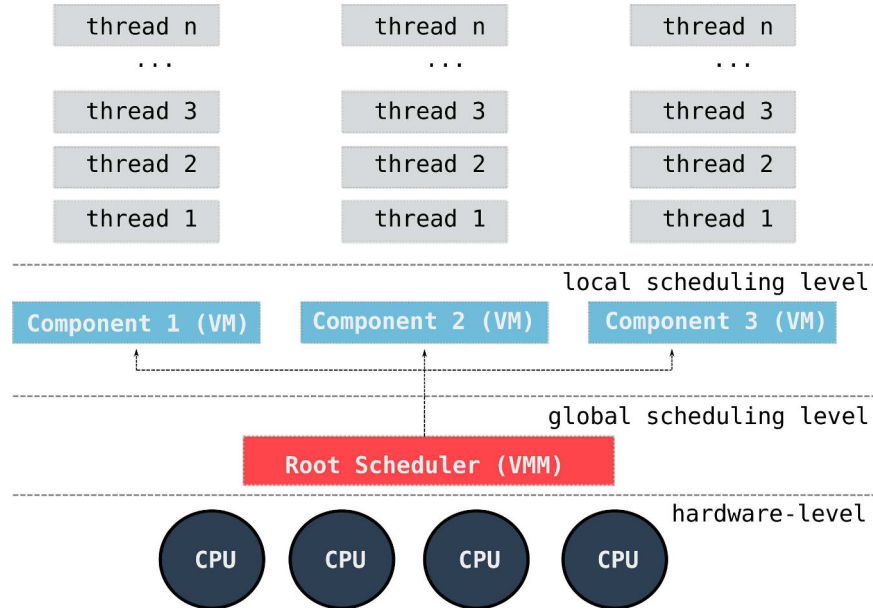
thread n

...

thread 3

thread 2

thread 1

thread n

...

thread 3

thread 2

thread 1

thread n

...

thread 3

thread 2

thread 1

local scheduling level

Component 1 (VM)

Component 2 (VM)

Component 3 (VM)

global scheduling level

Root Scheduler (VMM)

hardware-level

CPU

CPU

CPU

CPU